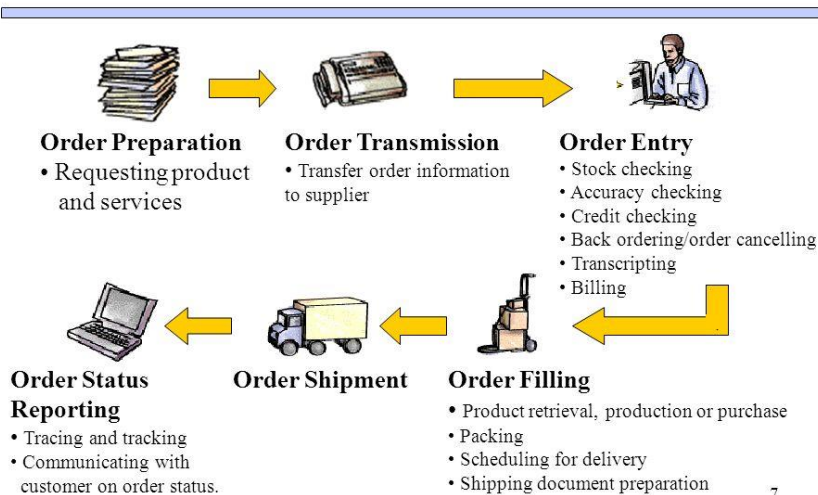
Order Preparation
• Requesting product and services

Order Transmission
• Transfer order information to supplier

Order Entry
• Stock checking
• Accuracy checking
• Credit checking
• Back ordering/order cancelling
• Transcripting
• Billing

Order Filling
• Product retrieval, production or purchase
• Packing
• Scheduling for delivery
• Shipping document preparation

Order Shipment

Order Status Reporting
• Tracing and tracking
• Communicating with customer on order status.

7